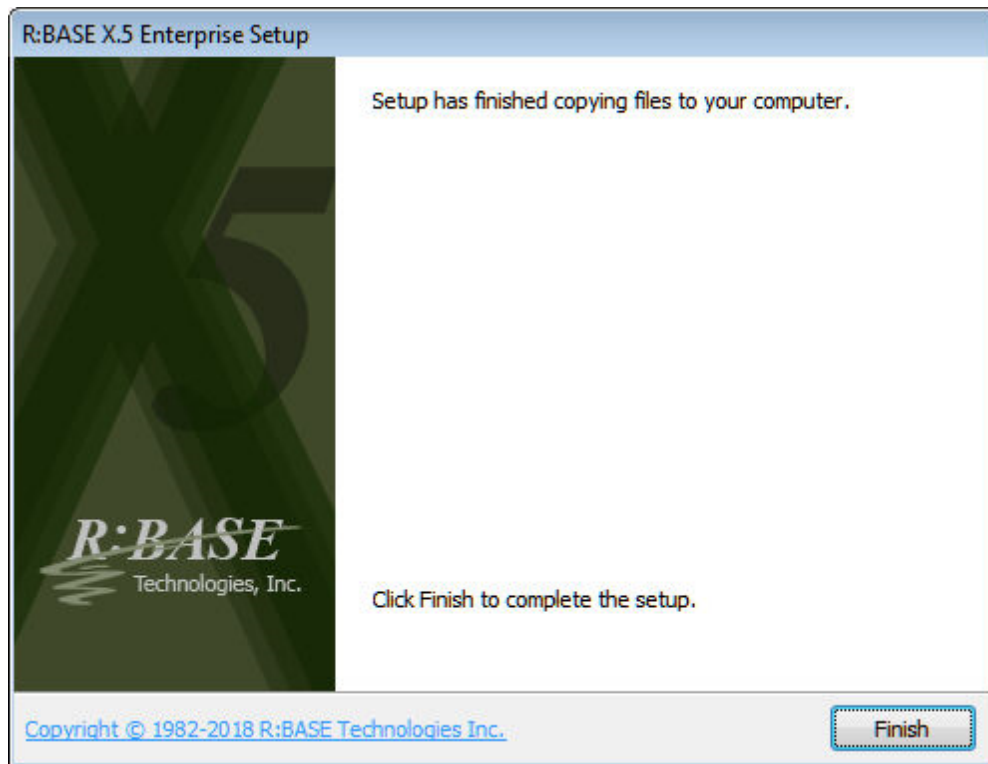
R:BASE X.5 Enterprise Setup

X5

R:BASE
Technologies, Inc.

Setup has finished copying files to your computer.

Click Finish to complete the setup.

Copyright © 1982-2018 R:BASE Technologies Inc.

Finish